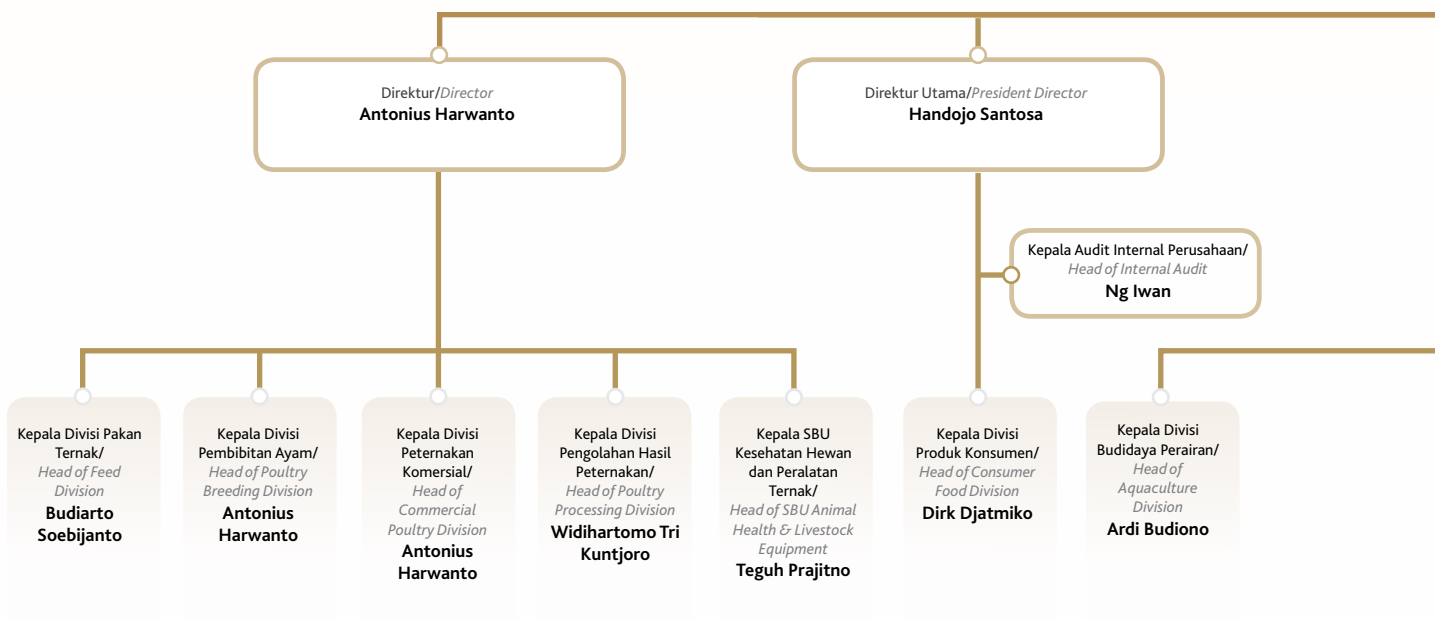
Direktur/*Director*
**Antonius Harwanto**

Direktur Utama/*President Director*
**Handojo Santosa**

Kepala Audit Internal Perusahaan/
*Head of Internal Audit*
**Ng Iwan**

Kepala Divisi Pakan Ternak/
*Head of Feed Division*
**Budiarto Soebijanto**

Kepala Divisi Pembibitan Ayam/
*Head of Poultry Breeding Division*
**Antonius Harwanto**

Kepala Divisi Peternakan Komersial/
*Head of Commercial Poultry Division*
**Antonius Harwanto**

Kepala Divisi Pengolahan Hasil Peternakan/
*Head of Poultry Processing Division*
**Widihartomo Tri Kuntjoro**

Kepala SBU Kesehatan Hewan dan Peralatan Ternak/
*Head of SBU Animal Health & Livestock Equipment*
**Teguh Prajitno**

Kepala Divisi Produk Konsumen/
*Head of Consumer Food Division*
**Dirk Djatmiko**

Kepala Divisi Budidaya Perairan/
*Head of Aquaculture Division*
**Ardi Budiono**